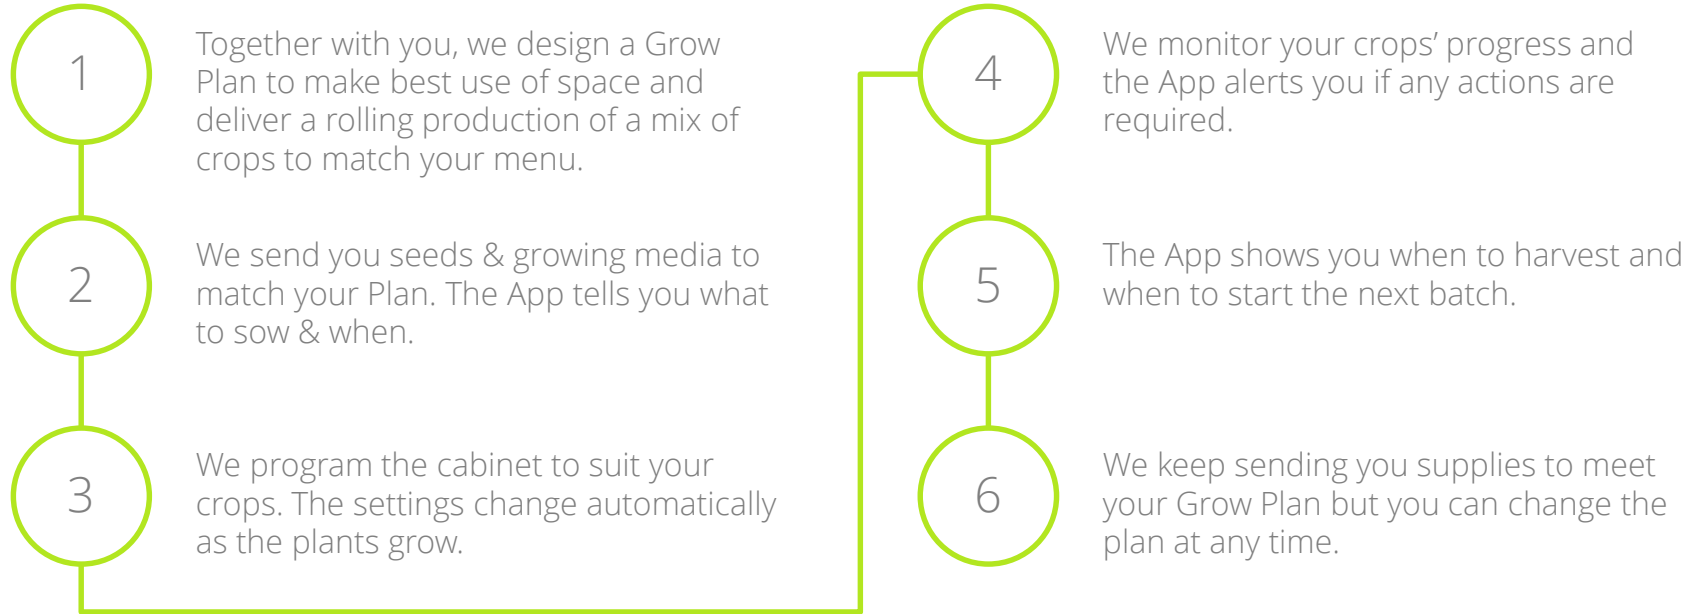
1

Together with you, we design a Grow Plan to make best use of space and deliver a rolling production of a mix of crops to match your menu.

2

We send you seeds & growing media to match your Plan. The App tells you what to sow & when.

3

We program the cabinet to suit your crops. The settings change automatically as the plants grow.

4

We monitor your crops' progress and the App alerts you if any actions are required.

5

The App shows you when to harvest and when to start the next batch.

6

We keep sending you supplies to meet your Grow Plan but you can change the plan at any time.